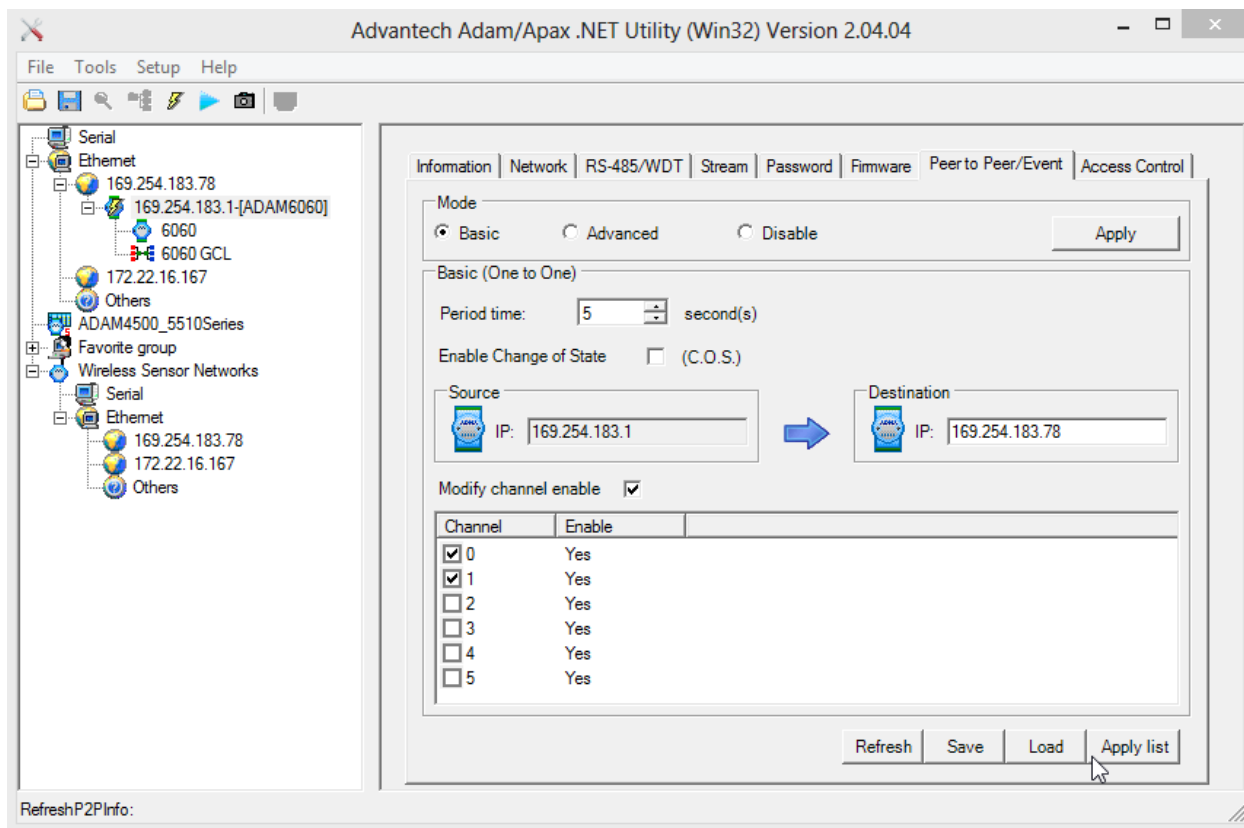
Advantech Adam/Apax .NET Utility (Win32) Version 2.04.04

File Tools Setup Help

Serial
Ethernet
169.254.183.78
169.254.183.1-[ADAM6060]
6060
6060 GCL
172.22.16.167
Others
ADAM4500_5510Series
Favorite group
Wireless Sensor Networks
Serial
Ethernet
169.254.183.78
172.22.16.167
Others

Information | Network | RS-485/WDT | Stream | Password | Firmware | Peer to Peer/Event | Access Control

Mode
Basic Advanced Disable
Apply

Basic (One to One)
Period time: 5 second(s)
Enable Change of State (C.O.S.)

Source
IP: 169.254.183.1

Destination
IP: 169.254.183.78

Modify channel enable

| Channel | Enable |
|---|---|
| 0 | Yes |
| 1 | Yes |
| 2 | Yes |
| 3 | Yes |
| 4 | Yes |
| 5 | Yes |

Refresh Save Load Apply list

RefreshP2PInfo: